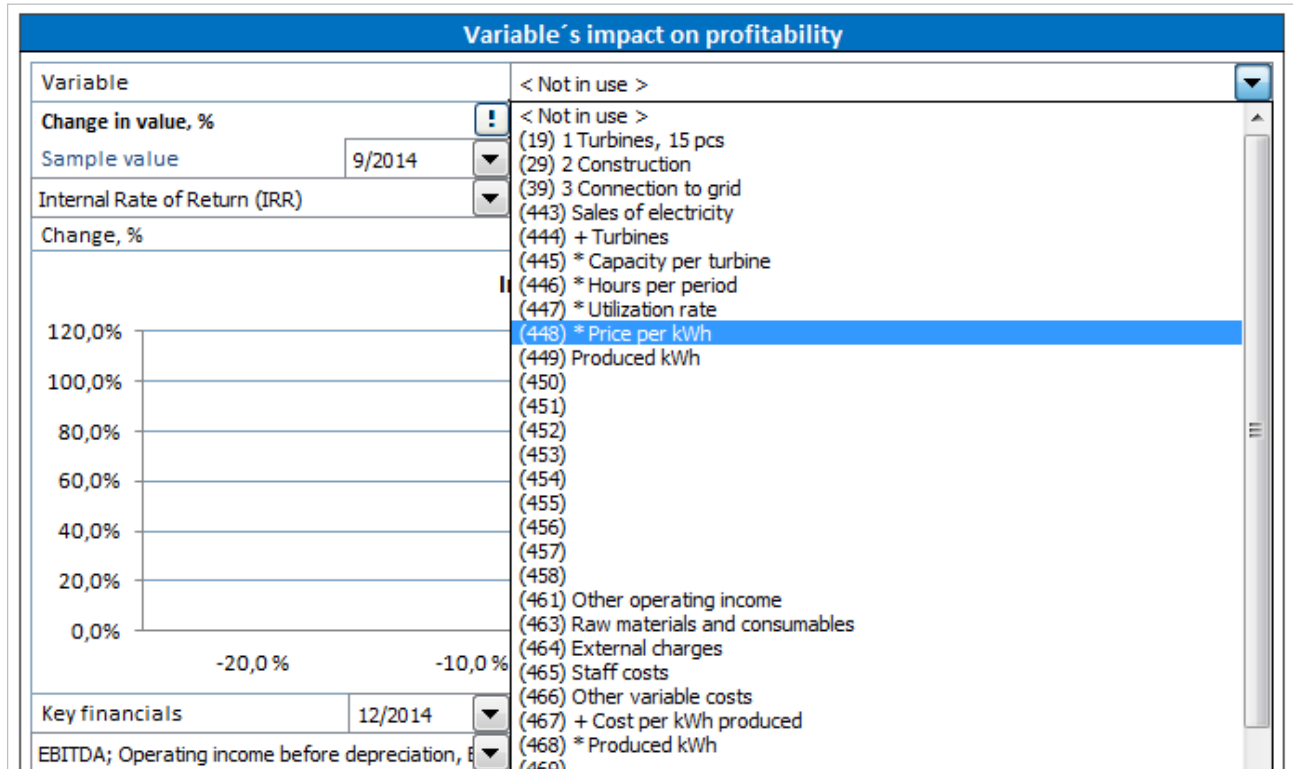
Variable´s impact on profitability

Variable
< Not in use >

Change in value, %
!
Sample value
9/2014
Internal Rate of Return (IRR)
Change, %
I

120,0%
100,0%
80,0%
60,0%
40,0%
20,0%
0,0%
-20,0 %
-10,0 %

Key financials
12/2014
EBITDA; Operating income before depreciation, E

< Not in use >
(19) 1 Turbines, 15 pcs
(29) 2 Construction
(39) 3 Connection to grid
(443) Sales of electricity
(444) + Turbines
(445) * Capacity per turbine
(446) * Hours per period
(447) * Utilization rate
(448) * Price per kWh
(449) Produced kWh
(450)
(451)
(452)
(453)
(454)
(455)
(456)
(457)
(458)
(461) Other operating income
(463) Raw materials and consumables
(464) External charges
(465) Staff costs
(466) Other variable costs
(467) + Cost per kWh produced
(468) * Produced kWh
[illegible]